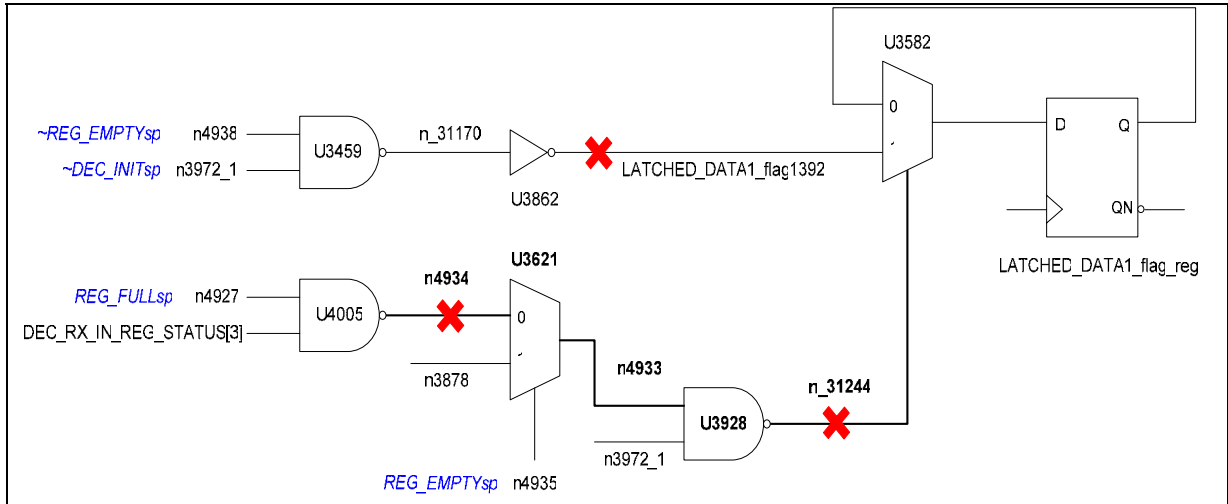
U3582

~REG_EMPTYsp n4938

~DEC_INITsp n3972_1

U3459

n_31170

U3862

LATCHED_DATA1_flag1392

0

D

Q

QN

LATCHED_DATA1_flag_reg

U3621

REG_FULLsp n4927

DEC_RX_IN_REG_STATUS[3]

U4005

n4934

0

n3878

n4933

U3928

n_31244

n3972_1

REG_EMPTYsp n4935